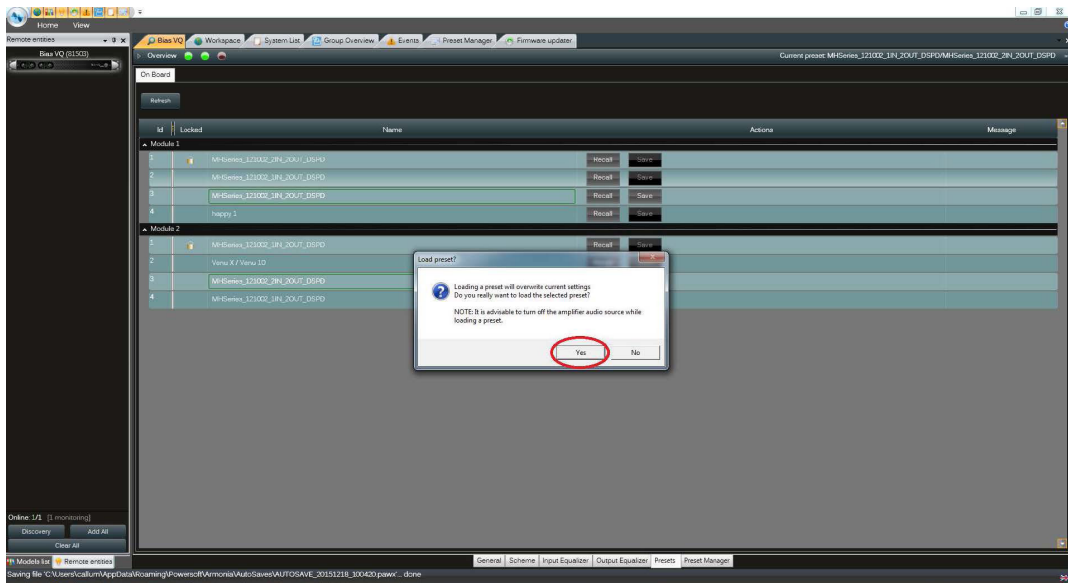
Home View

Remote entities

Bias VQ (81503)

Bias VQ Workspace System List Group Overview Events Preset Manager Firmware updater

Overview

Current preset: MHSeries_121002_1IN_2OUT_DSPD/MHSeries_121002_2IN_2OUT_DSPD

On Board

Refresh

| Id | Locked | Name | Actions | Message |
|---|---|---|---|---|
| Module 1 | | | | |
| 1 | | MHSeries_121002_2IN_2OUT_DSPD | Recall Save | |
| 2 | | MHSeries_121002_1IN_2OUT_DSPD | Recall Save | |
| 3 | | MHSeries_121002_1IN_2OUT_DSPD | Recall Save | |
| 4 | | happy 1 | Recall Save | |
| Module 2 | | | | |
| 1 | | MHSeries_121002_2IN_2OUT_DSPD | Recall Save | |
| 2 | | Venu X / Venu 10 | | |
| 3 | | MHSeries_121002_2IN_2OUT_DSPD | | |
| 4 | | MHSeries_121002_1IN_2OUT_DSPD | | |

Load preset?

Loading a preset will overwrite current settings
Do you really want to load the selected preset?

NOTE: It is advisable to turn off the amplifier audio source while loading a preset.

Yes No

Online: 1/1 (1 monitoring)

Discovery Add All

Clear All

Models list Remote entities

General Scheme Input Equalizer Output Equalizer Presets Preset Manager

Saving file 'C:\Users\callum\AppData\Roaming\Powersoft\Armonia\AutoSaves\AUTOSAVE_20151218_100420.pawx'... done